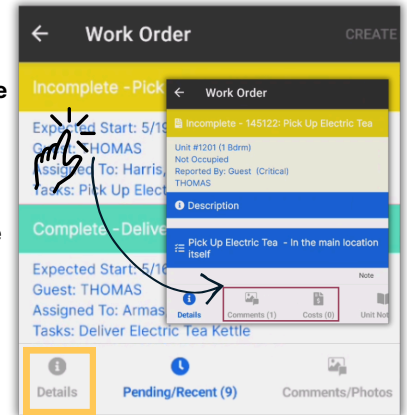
Work Order
CREATE
e
Incomplete - Pick
Expected Start: 5/19
Guest: THOMAS
Assigned To: Harris,
Tasks: Pick Up Elect
Complete - Deliver
Expected Start: 5/16
Guest: THOMAS
Assigned To: Armas
Tasks: Deliver Electric Tea Kettle
Details
Pending/Recent (9)
Comments/Photos
Work Order
Incomplete - 145122: Pick Up Electric Tea
Unit #1201 (1 Bdrm)
Not Occupied
Reported By: Guest (Critical)
THOMAS
Description
Pick Up Electric Tea - In the main location itself
Note
Details
Comments (1)
Costs (0)
Unit No